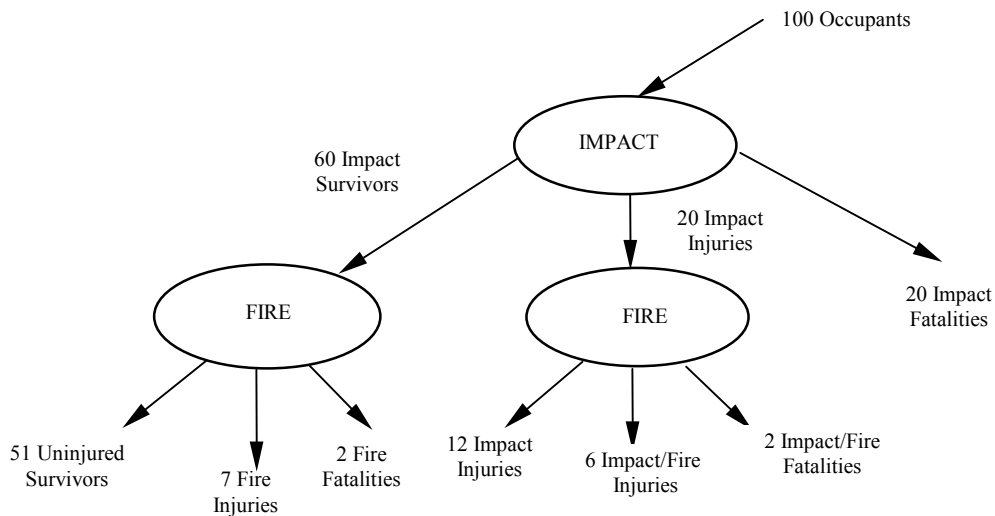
100 Occupants

IMPACT

60 Impact Survivors

20 Impact Injuries

20 Impact Fatalities

FIRE

FIRE

51 Uninjured Survivors

7 Fire Injuries

2 Fire Fatalities

12 Impact Injuries

6 Impact/Fire Injuries

2 Impact/Fire Fatalities